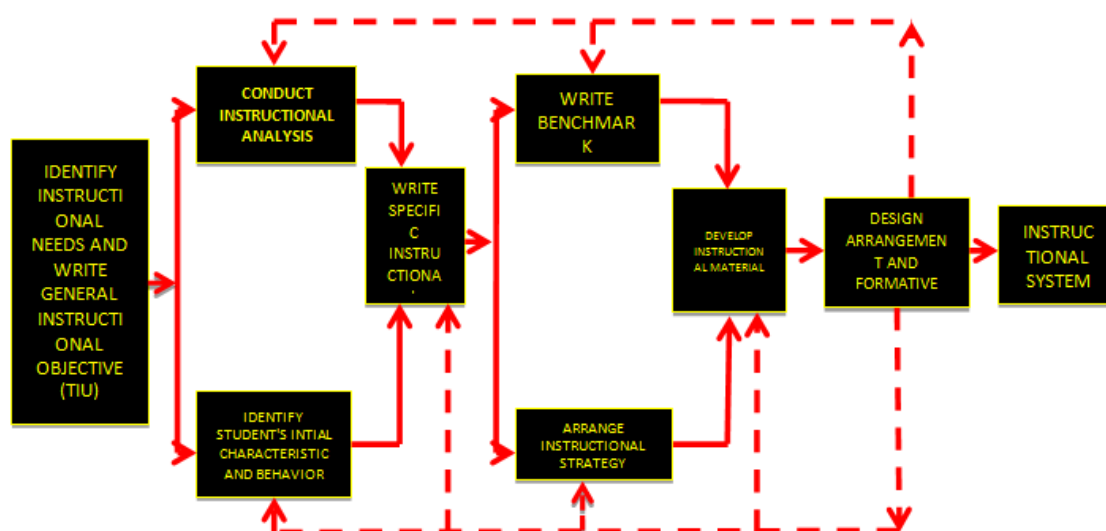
IDENTIFY INSTRUCTIONAL NEEDS AND WRITE GENERAL INSTRUCTIONAL OBJECTIVE (TIU)

CONDUCT INSTRUCTIONAL ANALYSIS

IDENTIFY STUDENT'S INTIAL CHARACTERISTIC AND BEHAVIOR

WRITE SPECIFIC INSTRUCTIONA

WRITE BENCHMARK

ARRANGE INSTRUCTIONAL STRATEGY

DEVELOP INSTRUCTIONAL MATERIAL

DESIGN ARRANGEMENT AND FORMATIVE

INSTRUCTIONAL SYSTEM